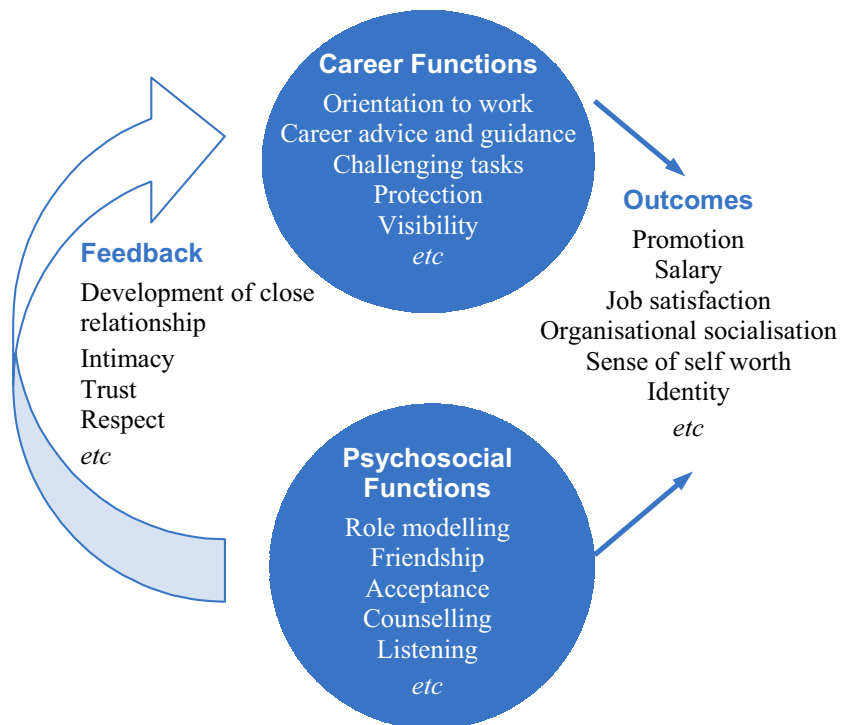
Career Functions
Orientation to work
Career advice and guidance
Challenging tasks
Protection
Visibility
etc

Outcomes
Promotion
Salary
Job satisfaction
Organisational socialisation
Sense of self worth
Identity
etc

Feedback
Development of close relationship
Intimacy
Trust
Respect
etc

Psychosocial Functions
Role modelling
Friendship
Acceptance
Counselling
Listening
etc